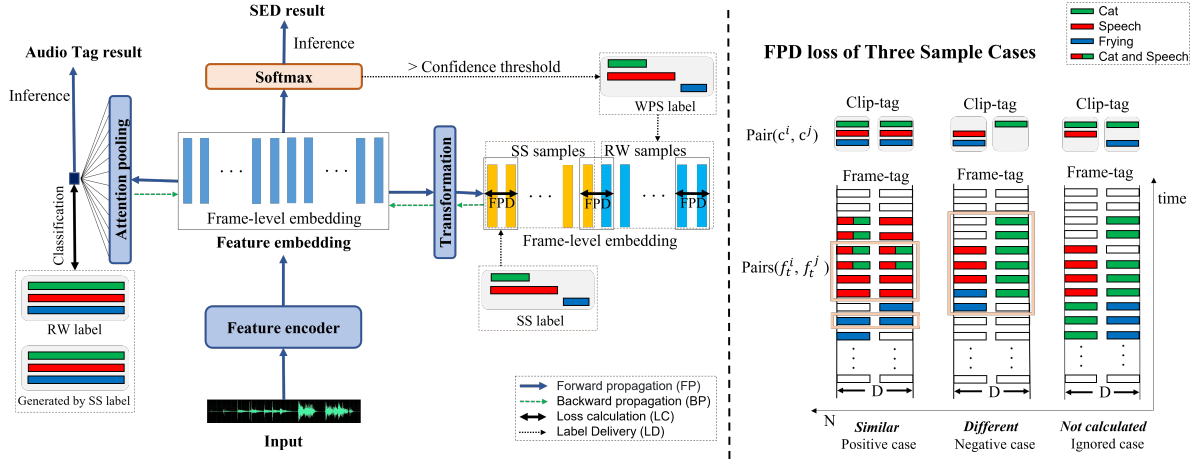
SED result

Inference

Audio Tag result

Softmax

> Confidence threshold

WPS label

Inference

Attention pooling

Classification

. . .

. . .

Frame-level embedding

Feature embedding

Transformation

SS samples

RW samples

FPD

. . .

FPD

. . .

FPD

Frame-level embedding

SS label

RW label

Generated by SS label

Feature encoder

Input

Forward propagation (FP)
Backward propagation (BP)
Loss calculation (LC)
Label Delivery (LD)

Cat
Speech
Frying
Cat and Speech

FPD loss of Three Sample Cases

Clip-tag

Clip-tag

Clip-tag

Pair($c^i$, $c^j$)

Frame-tag

Frame-tag

Frame-tag

time

Pairs($f_t^i$, $f_t^j$)

D

D

D

N

Similar
Positive case

Different
Negative case

Not calculated
Ignored case